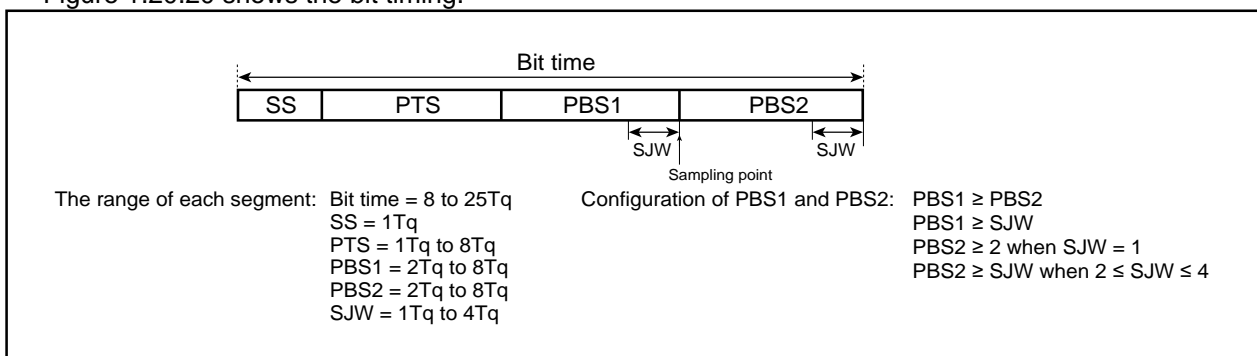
Figure 1.20.26 shows the bit timing.

Bit time

| SS | PTS | PBS1 | PBS2 |
|---|---|---|---|

SJW

Sampling point

SJW

The range of each segment: Bit time = 8 to 25Tq
SS = 1Tq
PTS = 1Tq to 8Tq
PBS1 = 2Tq to 8Tq
PBS2 = 2Tq to 8Tq
SJW = 1Tq to 4Tq

Configuration of PBS1 and PBS2: PBS1 ≥ PBS2
PBS1 ≥ SJW
PBS2 ≥ 2 when SJW = 1
PBS2 ≥ SJW when 2 ≤ SJW ≤ 4